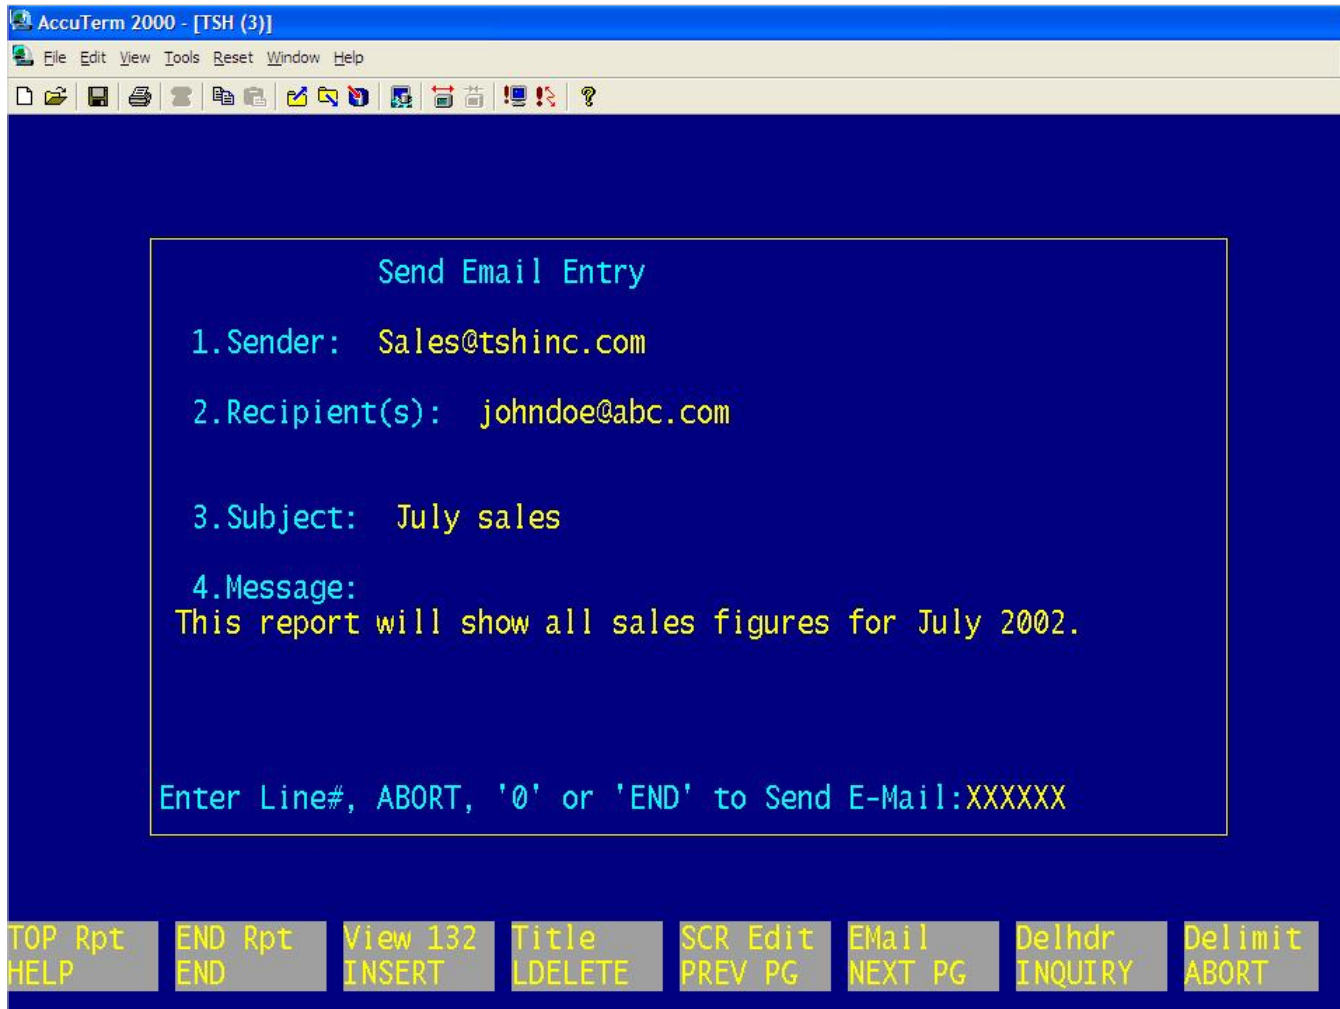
AccuTerm 2000 - [TSH (3)]

File Edit View Tools Reset Window Help

Send Email Entry

1.Sender: Sales@tshinc.com

2.Recipient(s): johndoe@abc.com

3.Subject: July sales

4.Message:
This report will show all sales figures for July 2002.

Enter Line#, ABORT, '0' or 'END' to Send E-Mail:XXXXXX

TOP Rpt
HELP

END Rpt
END

View 132
INSERT

Title
LDELETE

SCR Edit
PREV PG

EMail
NEXT PG

Delhdr
INQUIRY

Delimit
ABORT